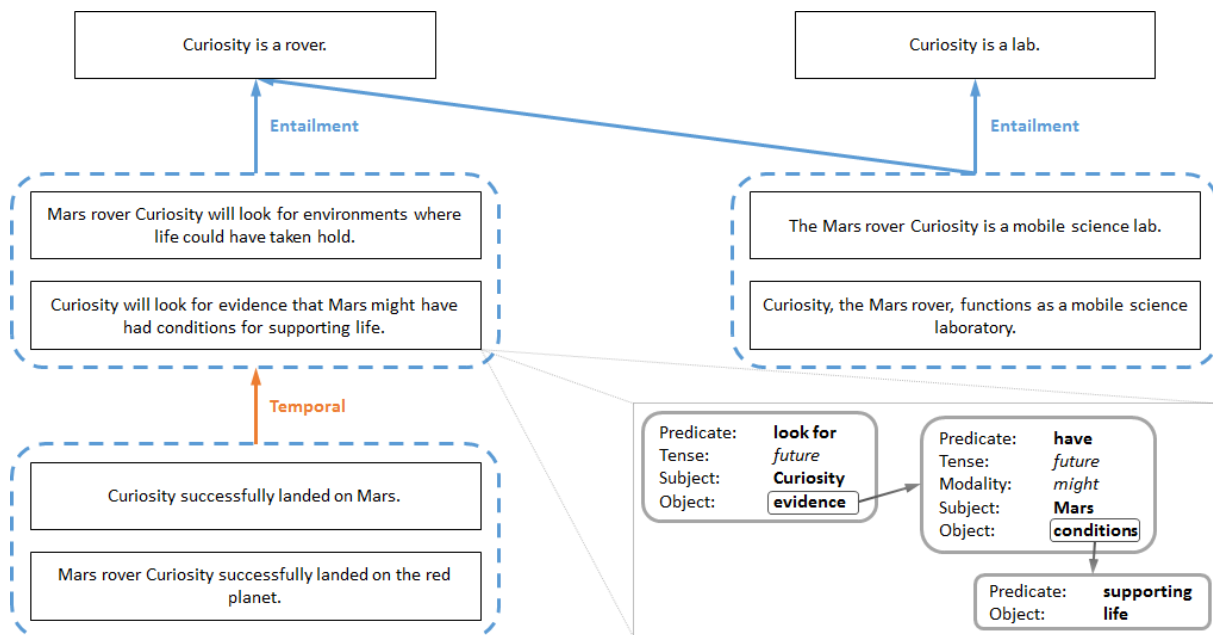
Curiosity is a rover.

Curiosity is a lab.

Entailment

Entailment

Mars rover Curiosity will look for environments where life could have taken hold.

Curiosity will look for evidence that Mars might have had conditions for supporting life.

The Mars rover Curiosity is a mobile science lab.

Curiosity, the Mars rover, functions as a mobile science laboratory.

Temporal

Curiosity successfully landed on Mars.

Mars rover Curiosity successfully landed on the red planet.

Predicate: **look for**
Tense: *future*
Subject: **Curiosity**
Object: **evidence**

Predicate: **have**
Tense: *future*
Modality: *might*
Subject: **Mars**
Object: **conditions**

Predicate: **supporting**
Object: **life**